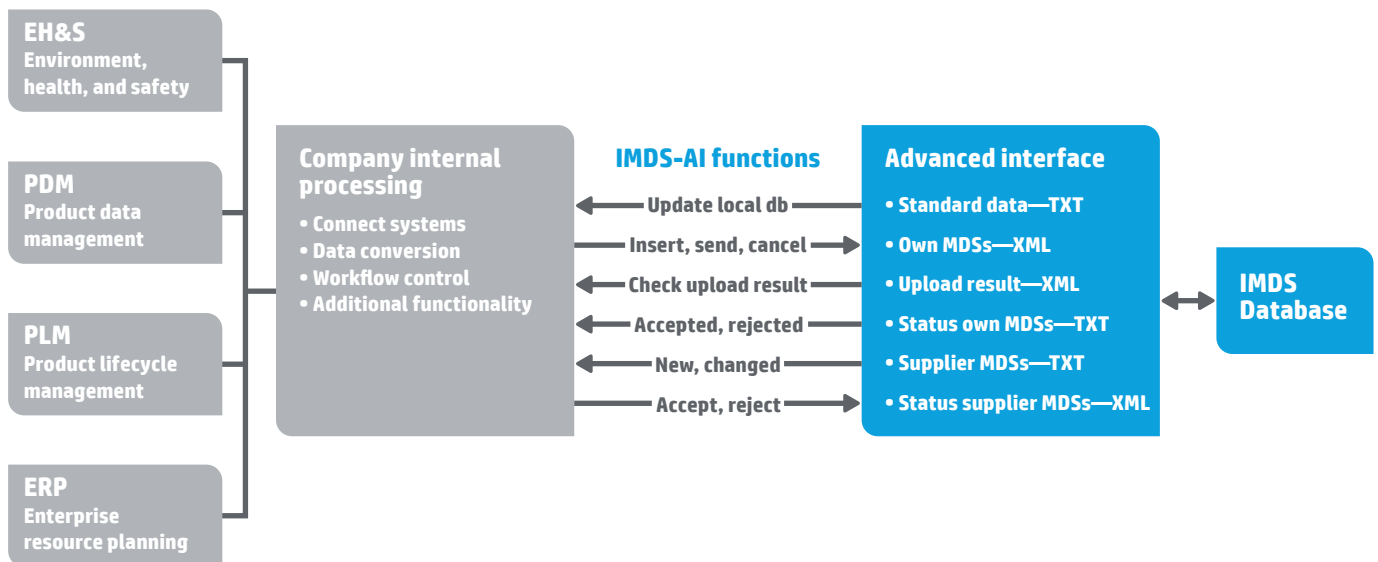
EH&S
Environment, health, and safety

PDM
Product data management

PLM
Product lifecycle management

ERP
Enterprise resource planning

Company internal processing
• Connect systems
• Data conversion
• Workflow control
• Additional functionality

IMDS-AI functions

Update local db
Insert, send, cancel
Check upload result
Accepted, rejected
New, changed
Accept, reject

Advanced interface
• Standard data—TXT
• Own MDSs—XML
• Upload result—XML
• Status own MDSs—TXT
• Supplier MDSs—TXT
• Status supplier MDSs—XML

IMDS Database